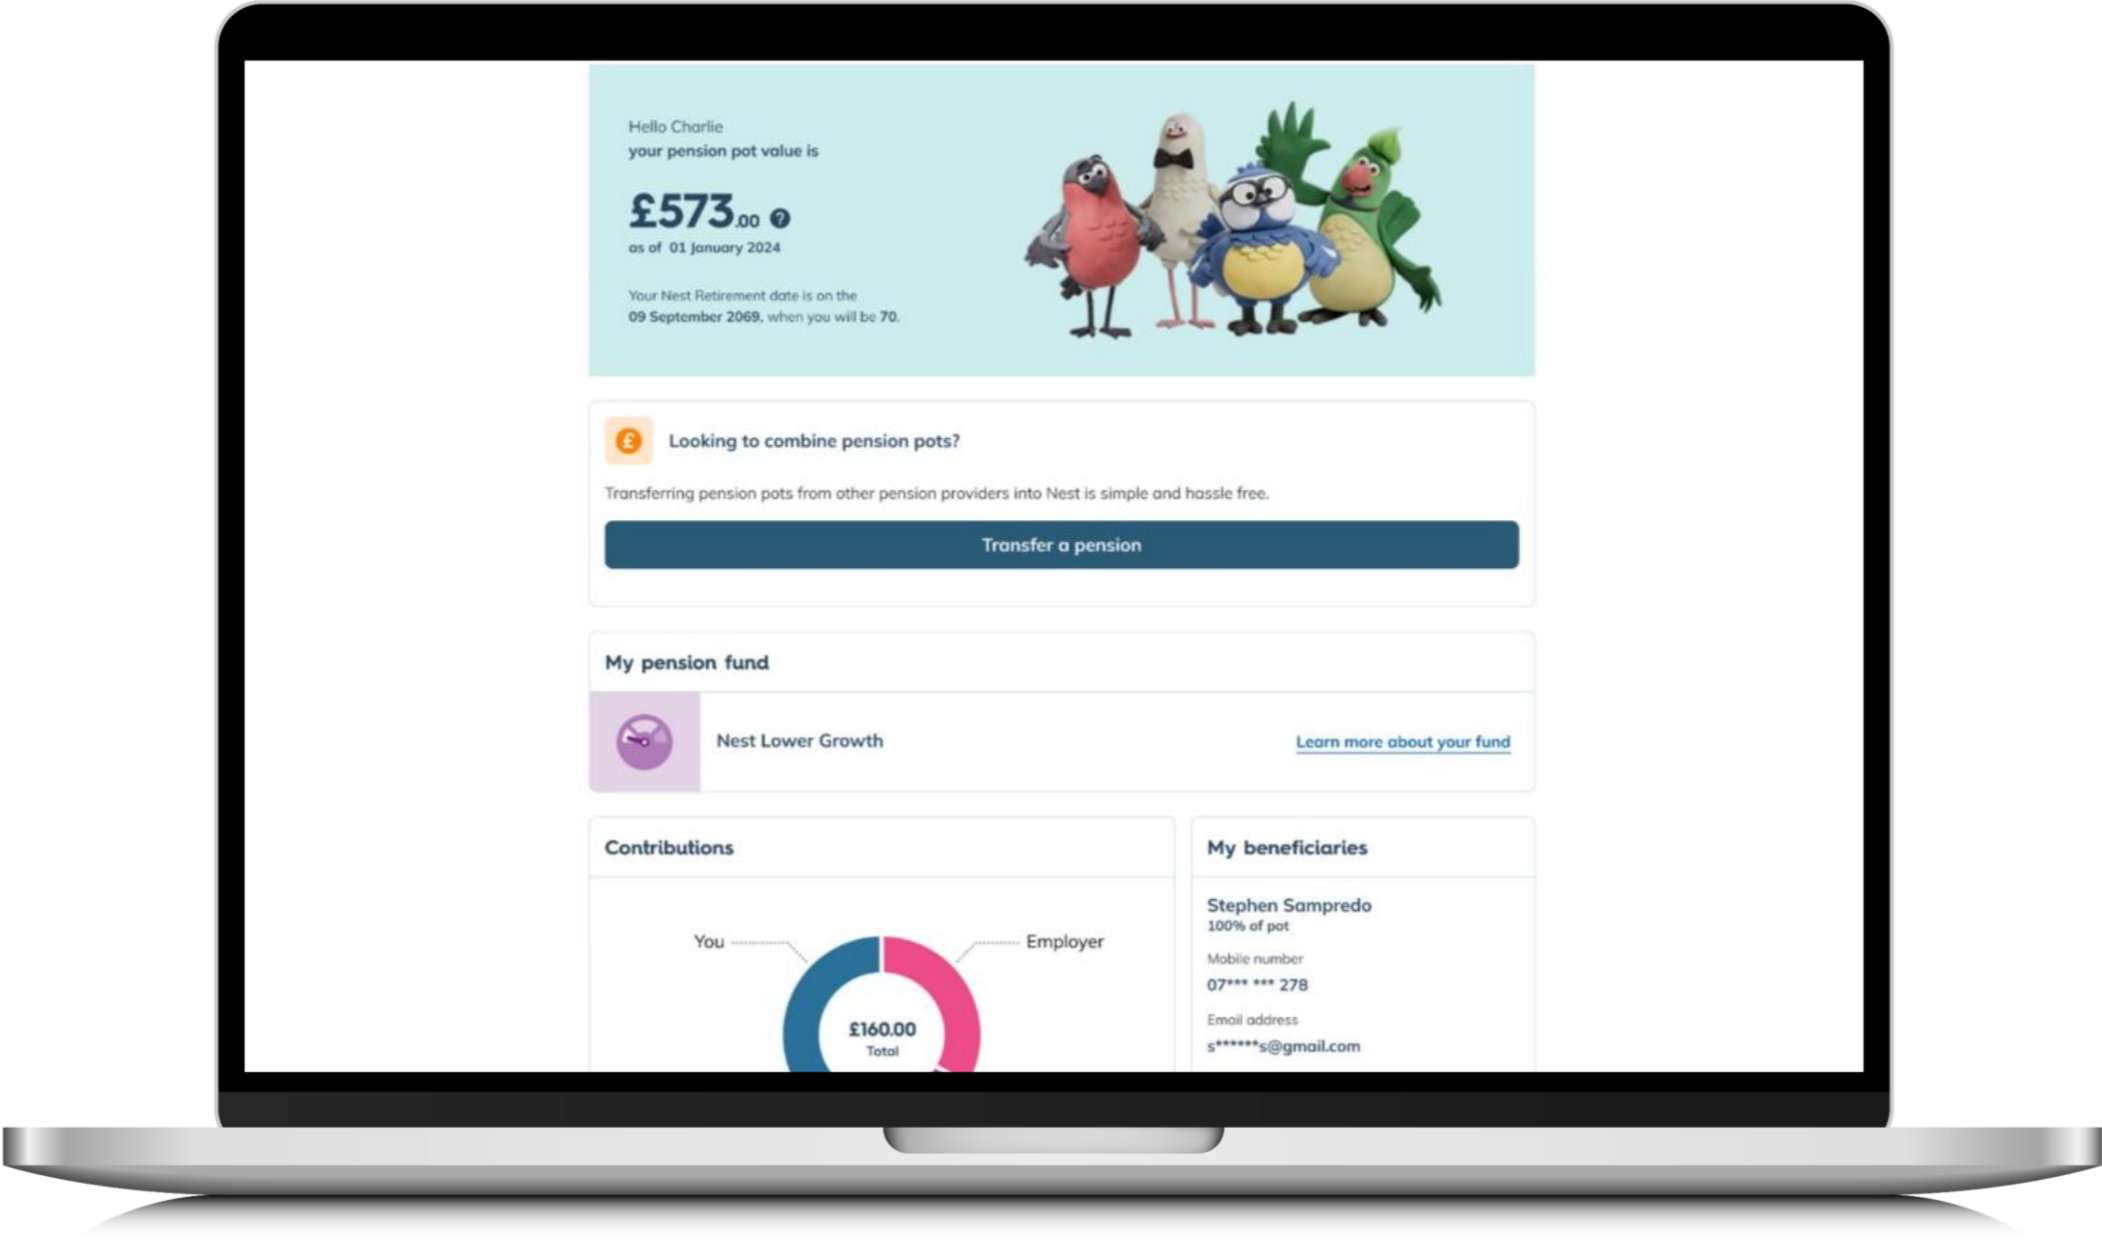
Hello Charlie
your pension pot value is

£573.00

as of 01 January 2024

Your Nest Retirement date is on the 09 September 2069, when you will be 70.

Looking to combine pension pots?

Transferring pension pots from other pension providers into Nest is simple and hassle free.

Transfer a pension

My pension fund

Nest Lower Growth

Learn more about your fund

Contributions

You

Employer

£160.00
Total

My beneficiaries

Stephen Sampredo
100% of pot

Mobile number
07*** *** 278

Email address
s******s@gmail.com